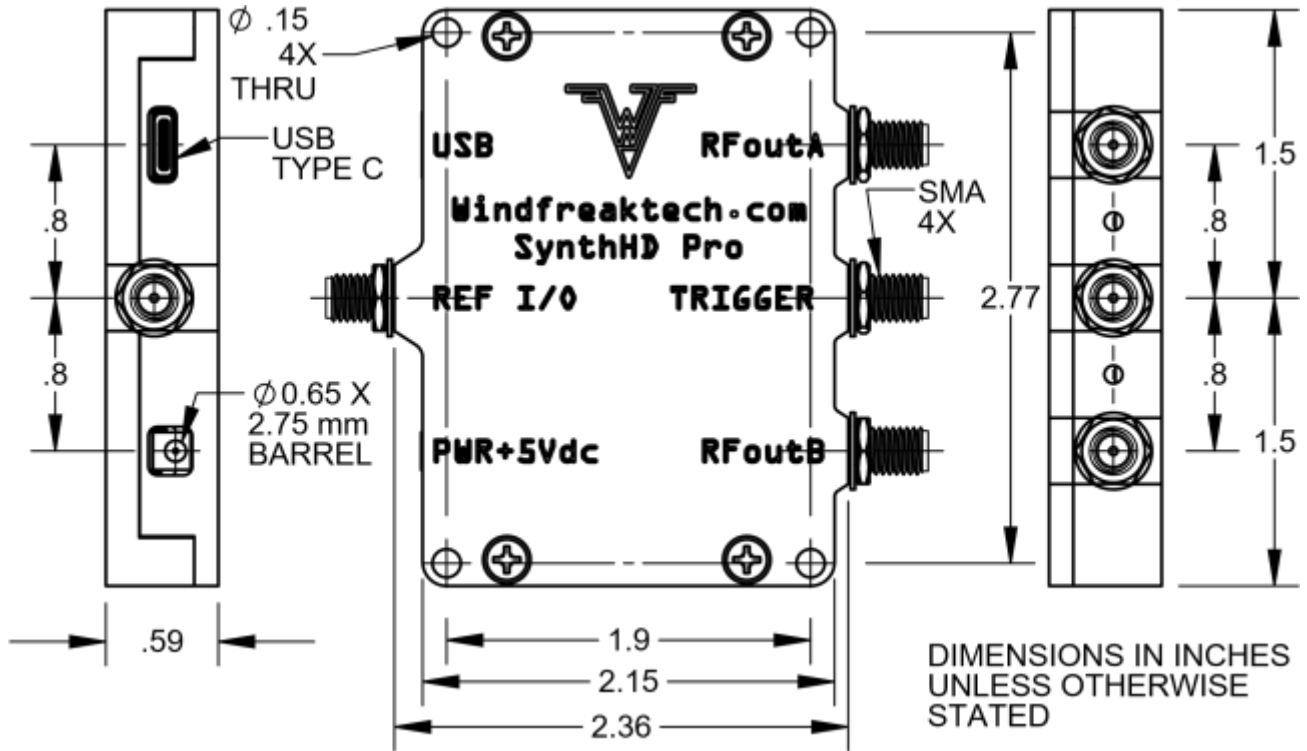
$\phi$ .15
4X
THRU

USB
TYPE C

.8

.8

$\phi$ 0.65 X
2.75 mm
BARREL

.59

USB

RFoutA

Windfreaktech.com
SynthHD Pro

SMA
4X

REF I/O

TRIGGER

PWR+5Vdc

RFoutB

2.77

1.9

2.15

2.36

1.5

.8

.8

1.5

DIMENSIONS IN INCHES UNLESS OTHERWISE STATED